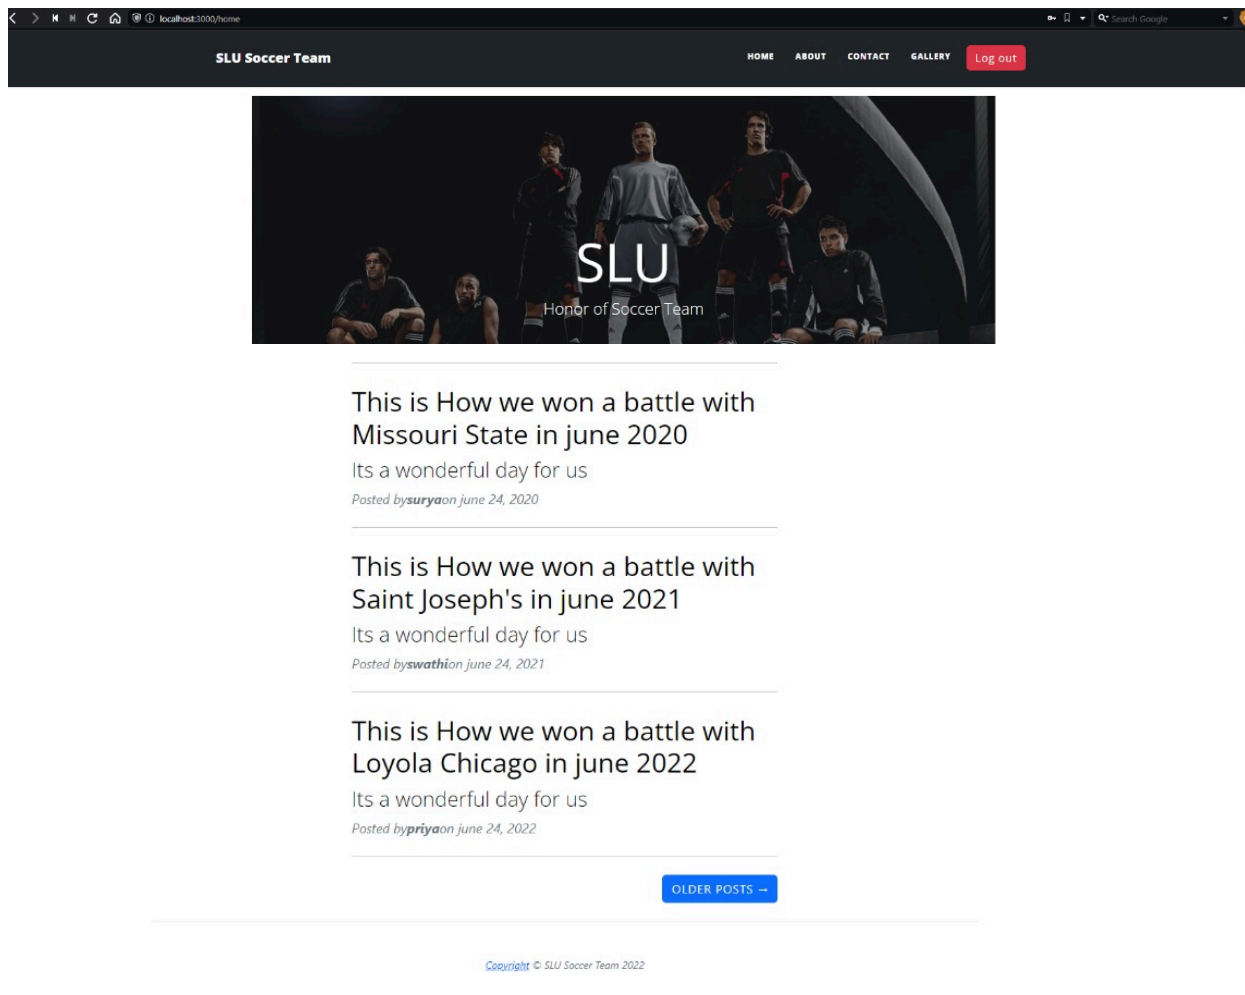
localhost:3000/home

Search Google

SLU Soccer Team

HOME ABOUT CONTACT GALLERY Log out

SLU

Honor of Soccer Team

This is How we won a battle with Missouri State in june 2020

Its a wonderful day for us

Posted by**surya**on june 24, 2020

This is How we won a battle with Saint Joseph's in june 2021

Its a wonderful day for us

Posted by**swathi**on june 24, 2021

This is How we won a battle with Loyola Chicago in june 2022

Its a wonderful day for us

Posted by**priya**on june 24, 2022

OLDER POSTS →

Copyright © SLU Soccer Team 2022